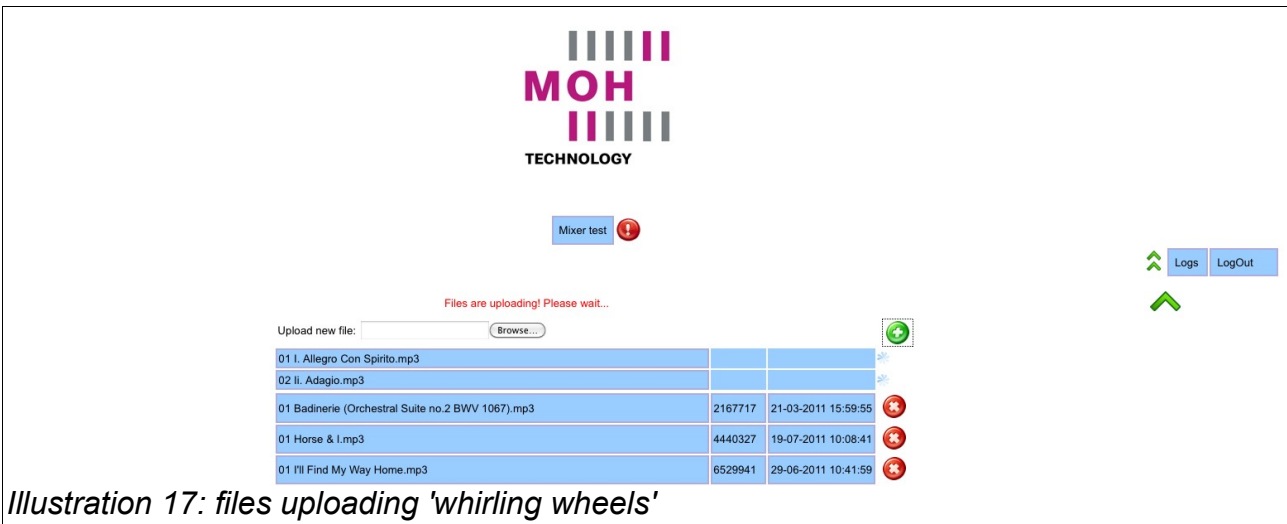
MOH
TECHNOLOGY

Mixer test

Logs LogOut

Files are uploading! Please wait...

Upload new file: Browse...

| | | |
|---|---|---|
| 01 I. Allegro Con Spirito.mp3 | | |
| 02 Ii. Adagio.mp3 | | |
| 01 Badinerie (Orchestral Suite no.2 BWV 1067).mp3 | 2167717 | 21-03-2011 15:59:55 |
| 01 Horse & I.mp3 | 4440327 | 19-07-2011 10:08:41 |
| 01 I'll Find My Way Home.mp3 | 6529941 | 29-06-2011 10:41:59 |

Illustration 17: files uploading 'whirling wheels'